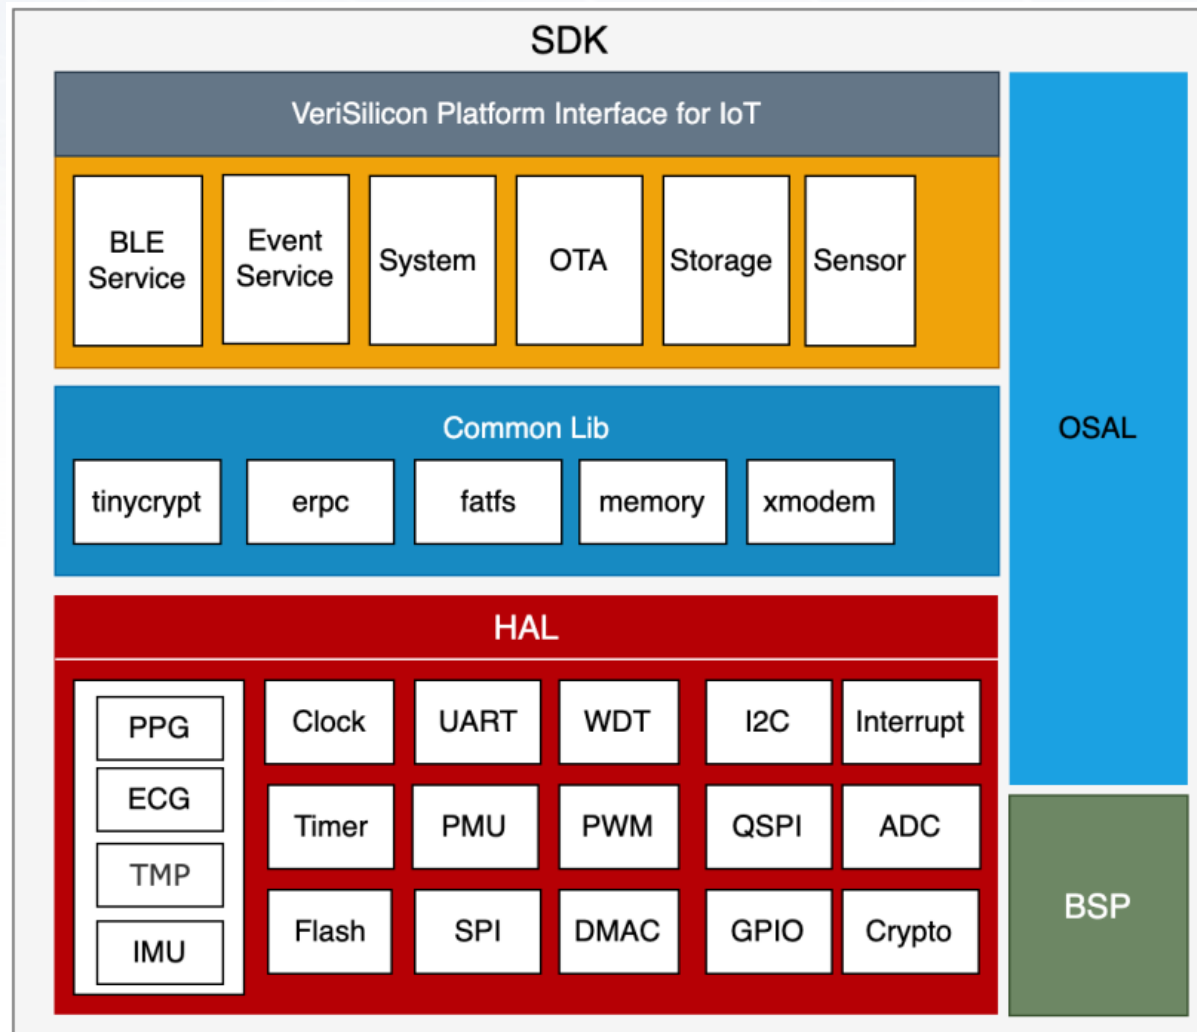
SDK

VeriSilicon Platform Interface for IoT

BLE Service
Event Service
System
OTA
Storage
Sensor

Common Lib

tinycrypt
erpc
fatfs
memory
xmodem

HAL

PPG
ECG
TMP
IMU

Clock
UART
WDT
I2C
Interrupt
Timer
PMU
PWM
QSPI
ADC
Flash
SPI
DMAC
GPIO
Crypto

OSAL

BSP